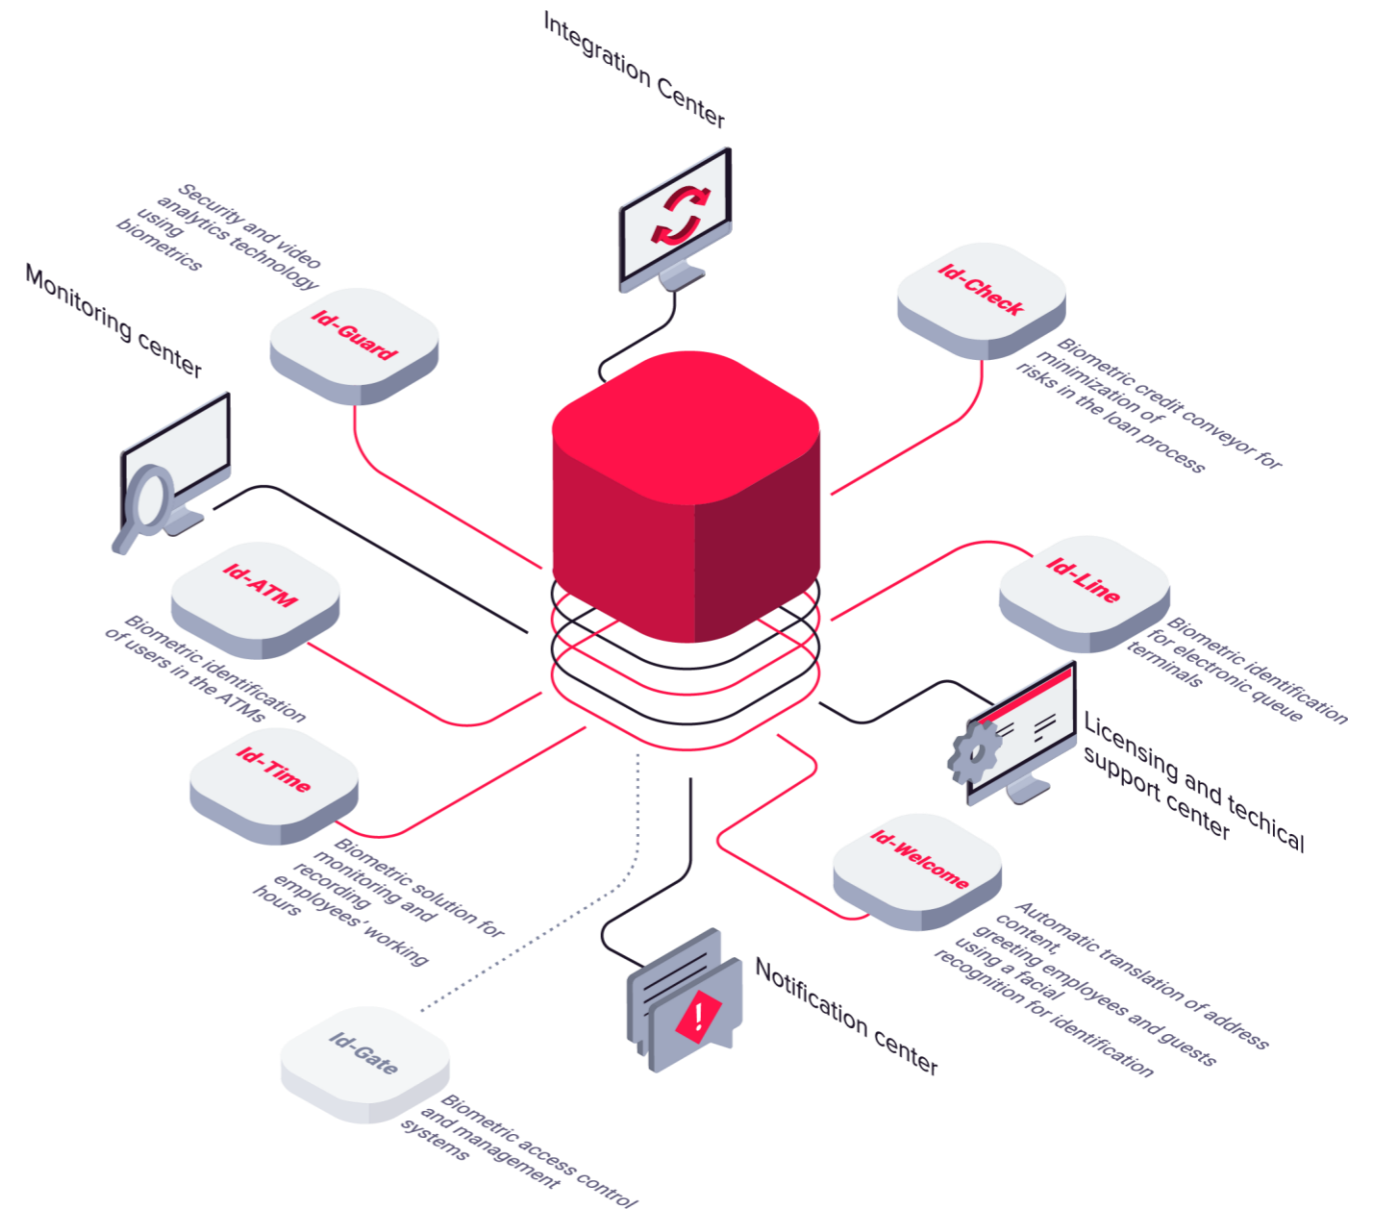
Integration Center

Security and video analytics technology using biometrics

Monitoring center

Id-Guard

Id-Check

Biometric credit conveyor for minimization of risks in the loan process

Id-ATM

Biometric identification of users in the ATMs

Id-Line

Biometric identification for electronic queue terminals

Licensing and techical support center

Id-Time

Biometric solution for monitoring and recording employees' working hours

Id-Welcome

Automatic translation of address content, greeting employees and guests using a facial recognition for identification

Notification center

Id-Gate

Biometric access control and management systems